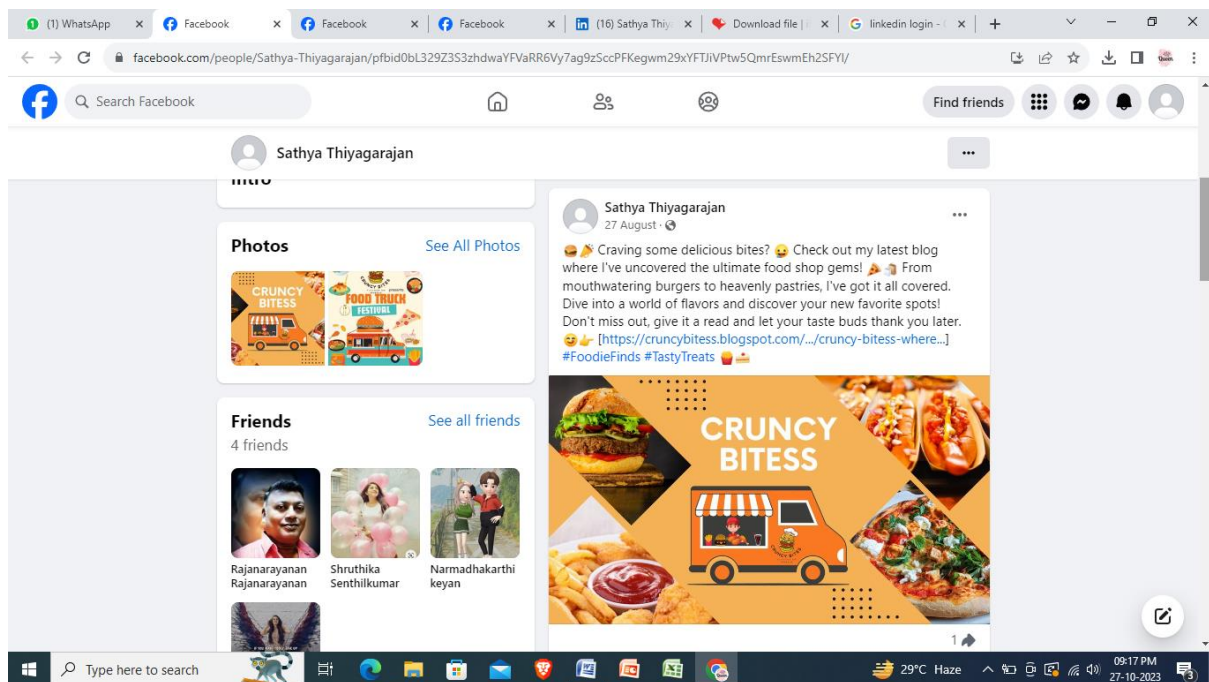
(1) WhatsApp × Facebook × Facebook × Facebook × (16) Sathya Thiy × Download file | × linkedin login - × +

facebook.com/people/Sathya-Thiyagarajan/pfbid0bL329Z3S3zhdwaYFVaRR6Vy7ag9zSccPFKegwm29xYFTJiVPtw5QmrEswmEh2SFYl/

Search Facebook

Find friends

Sathya Thiyagarajan

...

Intro

Photos

See All Photos

CRUNCY BITESS

FOOD TRUCK FESTIVAL

Friends

See all friends

4 friends

Rajanarayanan Rajanarayanan

Shruthika Senthilkumar

Narmadhakarthikeyan

Sathya Thiyagarajan

27 August ·

...

🍔🎉 Craving some delicious bites? 😋 Check out my latest blog where I've uncovered the ultimate food shop gems! 🍕🍦 From mouthwatering burgers to heavenly pastries, I've got it all covered. Dive into a world of flavors and discover your new favorite spots! Don't miss out, give it a read and let your taste buds thank you later. 😋👉 [https://cruncybitess.blogspot.com/.../cruncy-bitess-where...] #FoodieFinds #TastyTreats 🍟🍰

CRUNCY BITESS

1

Type here to search

29°C Haze

09:17 PM
27-10-2023

3